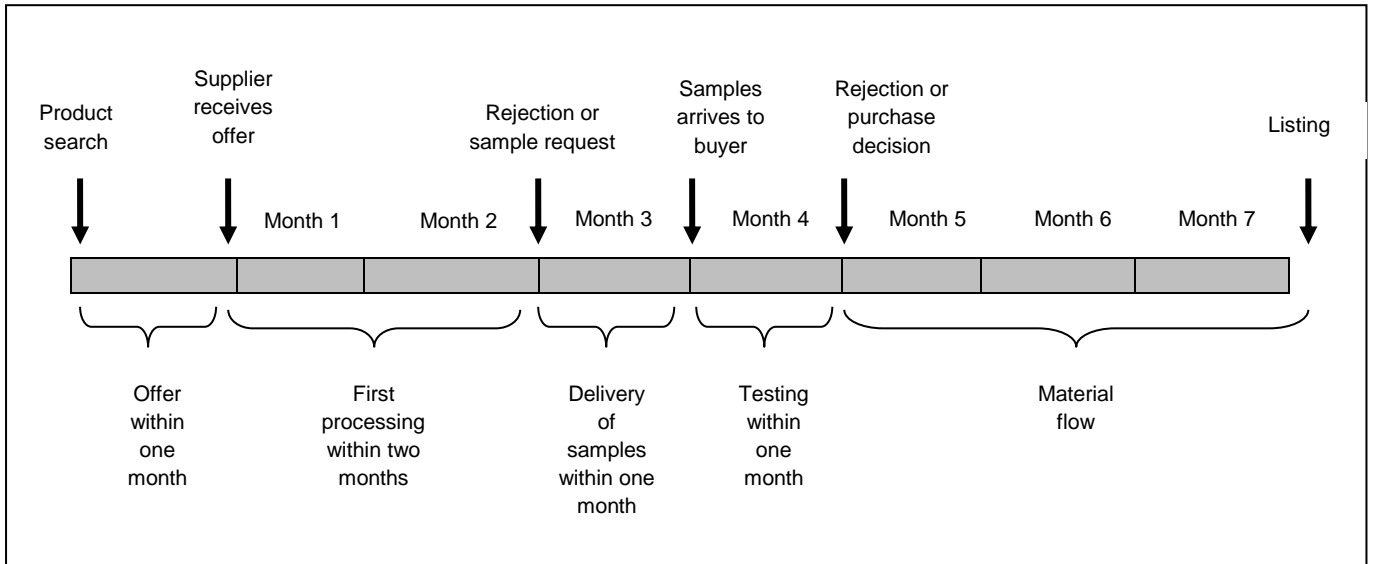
Product search

Supplier receives offer

Rejection or sample request

Samples arrives to buyer

Rejection or purchase decision

Listing

Month 1

Month 2

Month 3

Month 4

Month 5

Month 6

Month 7

Offer within one month

First processing within two months

Delivery of samples within one month

Testing within one month

Material flow